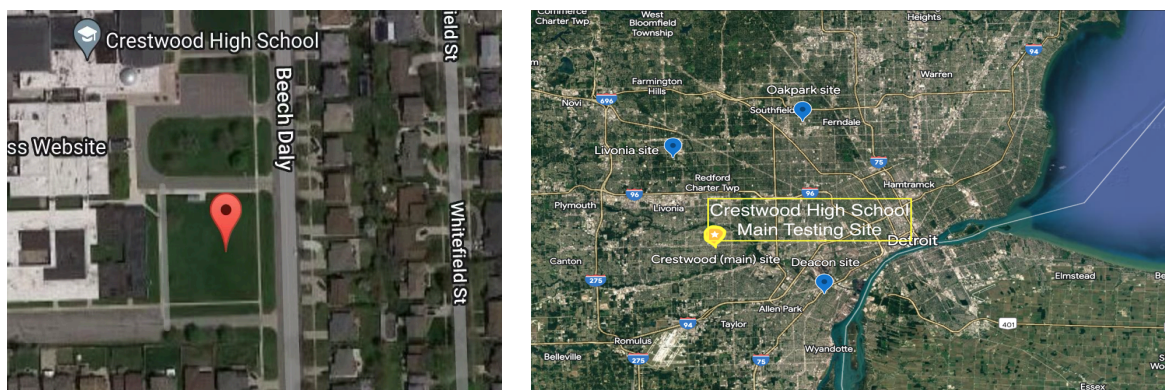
Crestwood High School
ss Website
Beech Daly
ield St
Whitefield St

Commerce Charter Twp
West Bloomfield Township
Heights
94
Warren
Farmington Hills
696
Novi
Oakpark site
Southfield
Ferndale
Livonia site
75
Redford Charter Twp
96
Hamtramck
Plymouth
Livonia
96
Crestwood High School Main Testing Site
Detroit
Canton
Crestwood (main) site
Deacon site
275
Elmstead
401
Allen Park
Romulus
94
Taylor
275
75
Wyandotte
Belleville
Essex